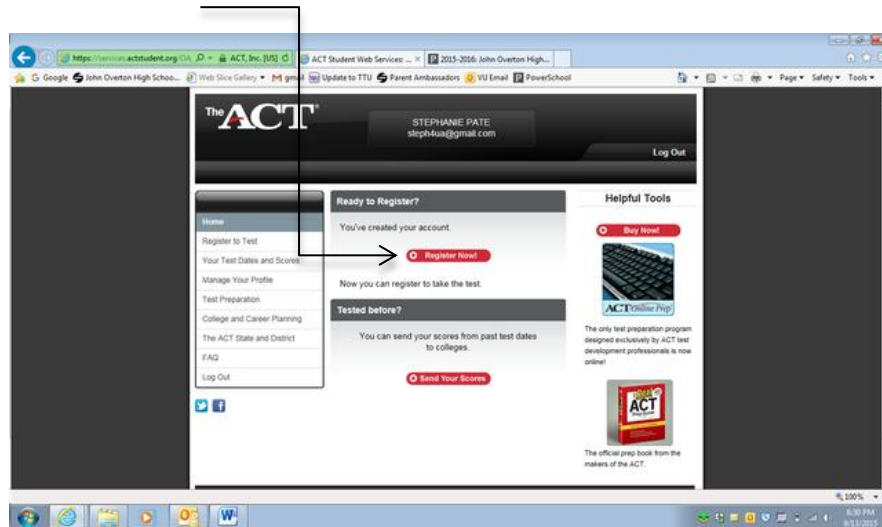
https://services.actstudent.org/OA ACT, Inc. [US] ACT Student Web Services: ... × 2015-2016: John Overton High...

Google John Overton High Schoo... Web Slice Gallery gmail Update to TTU Parent Ambassadors VU Email PowerSchool

Page Safety Tools

The ACT

STEPHANIE PATE
steph4ua@gmail.com

Log Out

Home
Register to Test
Your Test Dates and Scores
Manage Your Profile
Test Preparation
College and Career Planning
The ACT State and District
FAQ
Log Out

Ready to Register?

You've created your account.

Register Now!

Now you can register to take the test.

Tested before?

You can send your scores from past test dates to colleges.

Send Your Scores

Helpful Tools

Buy Now!

ACT Online Prep

The only test preparation program designed exclusively by ACT test development professionals is now online!

ACT

The official prep book from the makers of the ACT.

100%

6:30 PM
8/13/2015